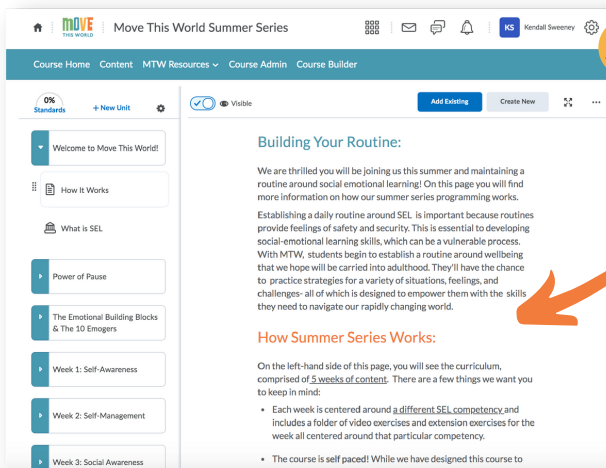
MOVE THIS WORLD | Move This World Summer Series

KS Kendall Sweeney

Course Home Content MTW Resources Course Admin Course Builder

0% Standards + New Unit

Visible

Add Existing Create New

Welcome to Move This World!

How It Works

What is SEL

Power of Pause

The Emotional Building Blocks & The 10 Emogers

Week 1: Self-Awareness

Week 2: Self-Management

Week 3: Social Awareness

Building Your Routine:

We are thrilled you will be joining us this summer and maintaining a routine around social emotional learning! On this page you will find more information on how our summer series programming works.

Establishing a daily routine around SEL is important because routines provide feelings of safety and security. This is essential to developing social-emotional learning skills, which can be a vulnerable process. With MTW, students begin to establish a routine around wellbeing that we hope will be carried into adulthood. They'll have the chance to practice strategies for a variety of situations, feelings, and challenges- all of which is designed to empower them with the skills they need to navigate our rapidly changing world.

How Summer Series Works:

On the left-hand side of this page, you will see the curriculum, comprised of 5 weeks of content. There are a few things we want you to keep in mind:

• Each week is centered around a different SEL competency and includes a folder of video exercises and extension exercises the week all centered around that particular competency.

• The course is self paced! While we have designed this course to